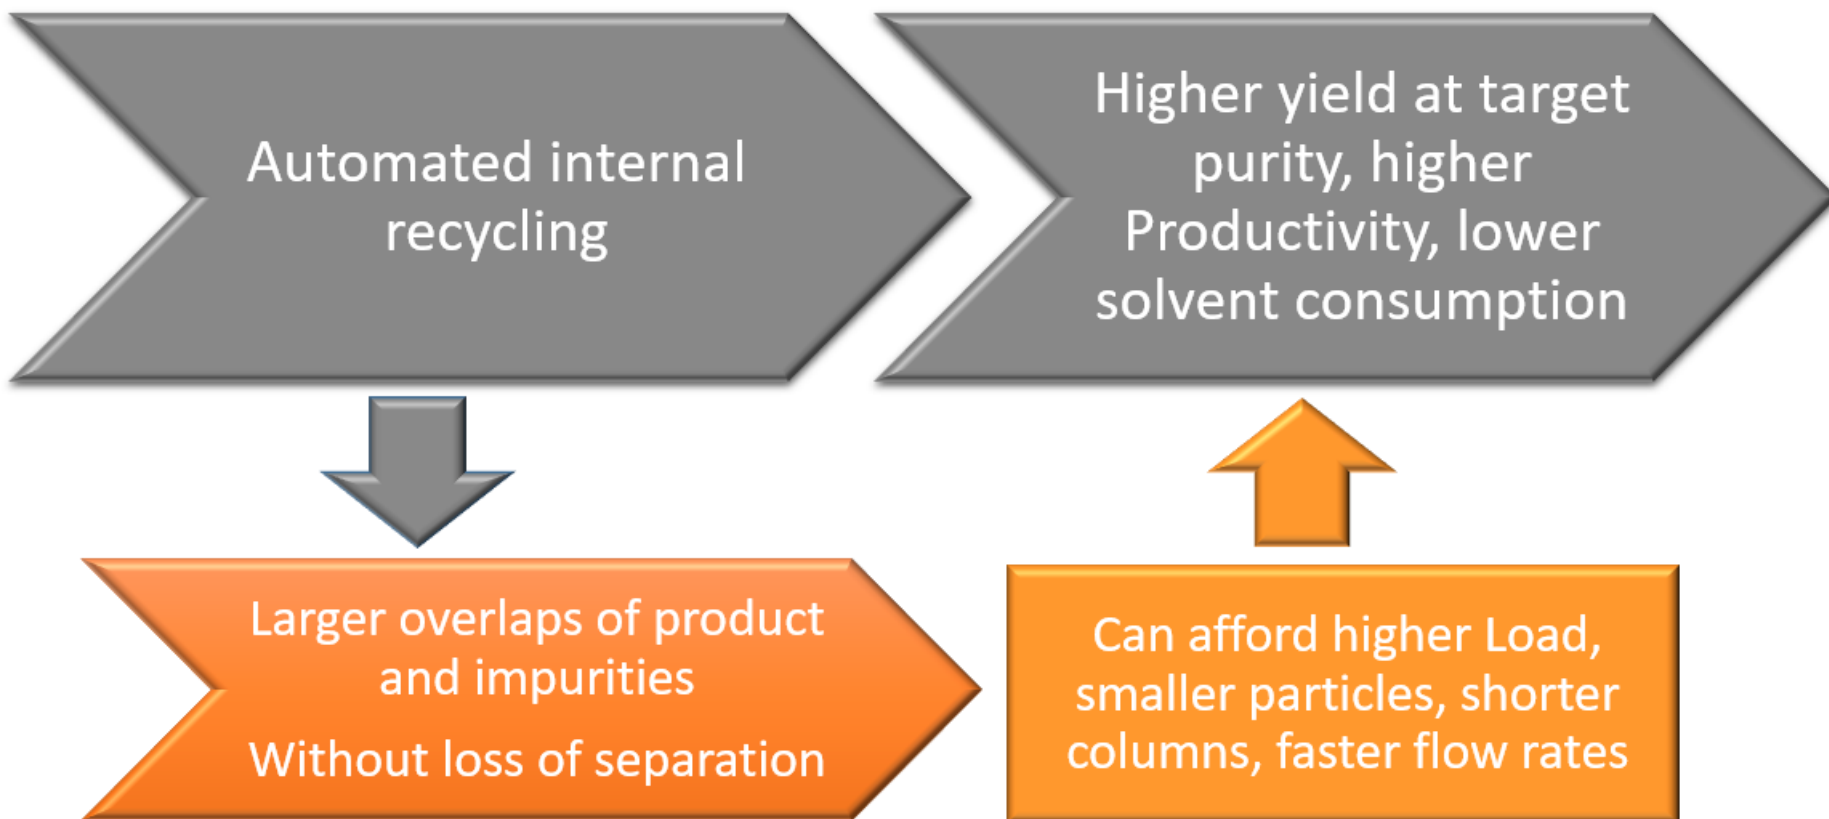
Automated internal recycling

Higher yield at target purity, higher Productivity, lower solvent consumption

Larger overlaps of product and impurities

Without loss of separation

Can afford higher Load, smaller particles, shorter columns, faster flow rates